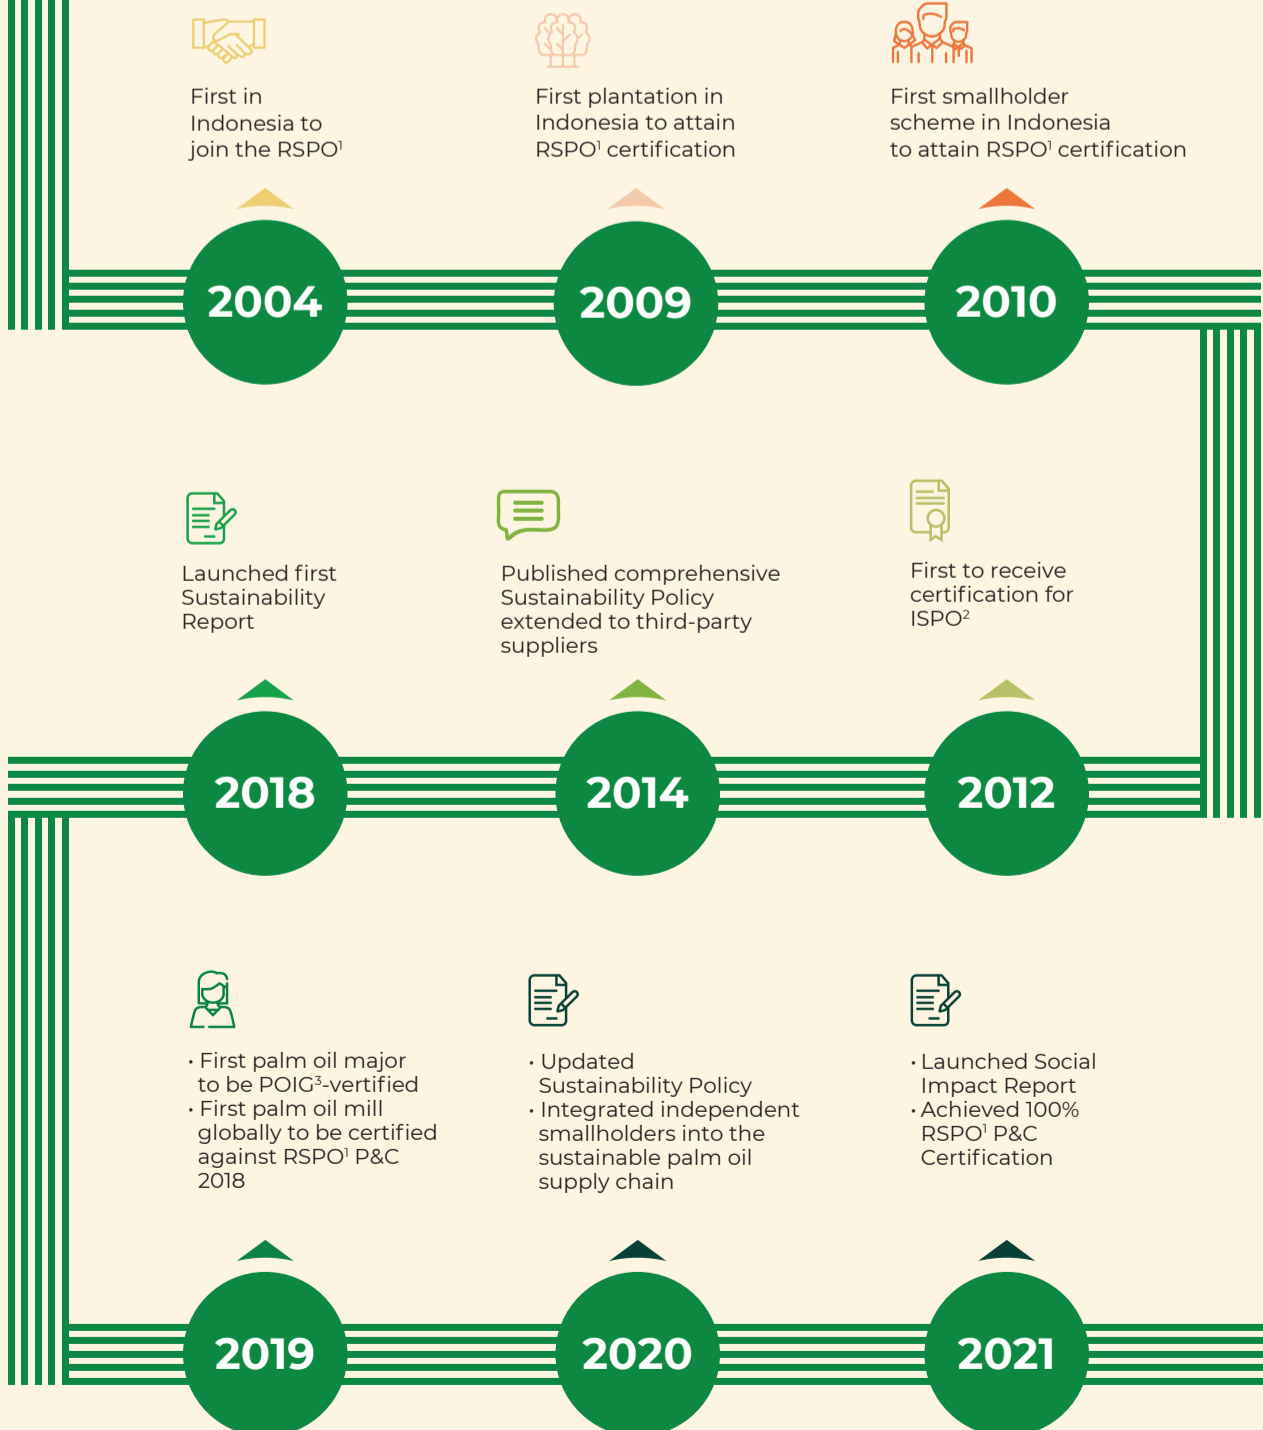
First in Indonesia to join the RSPO$^1$

First plantation in Indonesia to attain RSPO$^1$ certification

First smallholder scheme in Indonesia to attain RSPO$^1$ certification

2004

2009

2010

Launched first Sustainability Report

Published comprehensive Sustainability Policy extended to third-party suppliers

First to receive certification for ISPO$^2$

2018

2014

2012

• First palm oil major to be POIG$^3$-vertified
• First palm oil mill globally to be certified against RSPO$^1$ P&C 2018

• Updated Sustainability Policy
• Integrated independent smallholders into the sustainable palm oil supply chain

• Launched Social Impact Report
• Achieved 100% RSPO$^1$ P&C Certification

2019

2020

2021